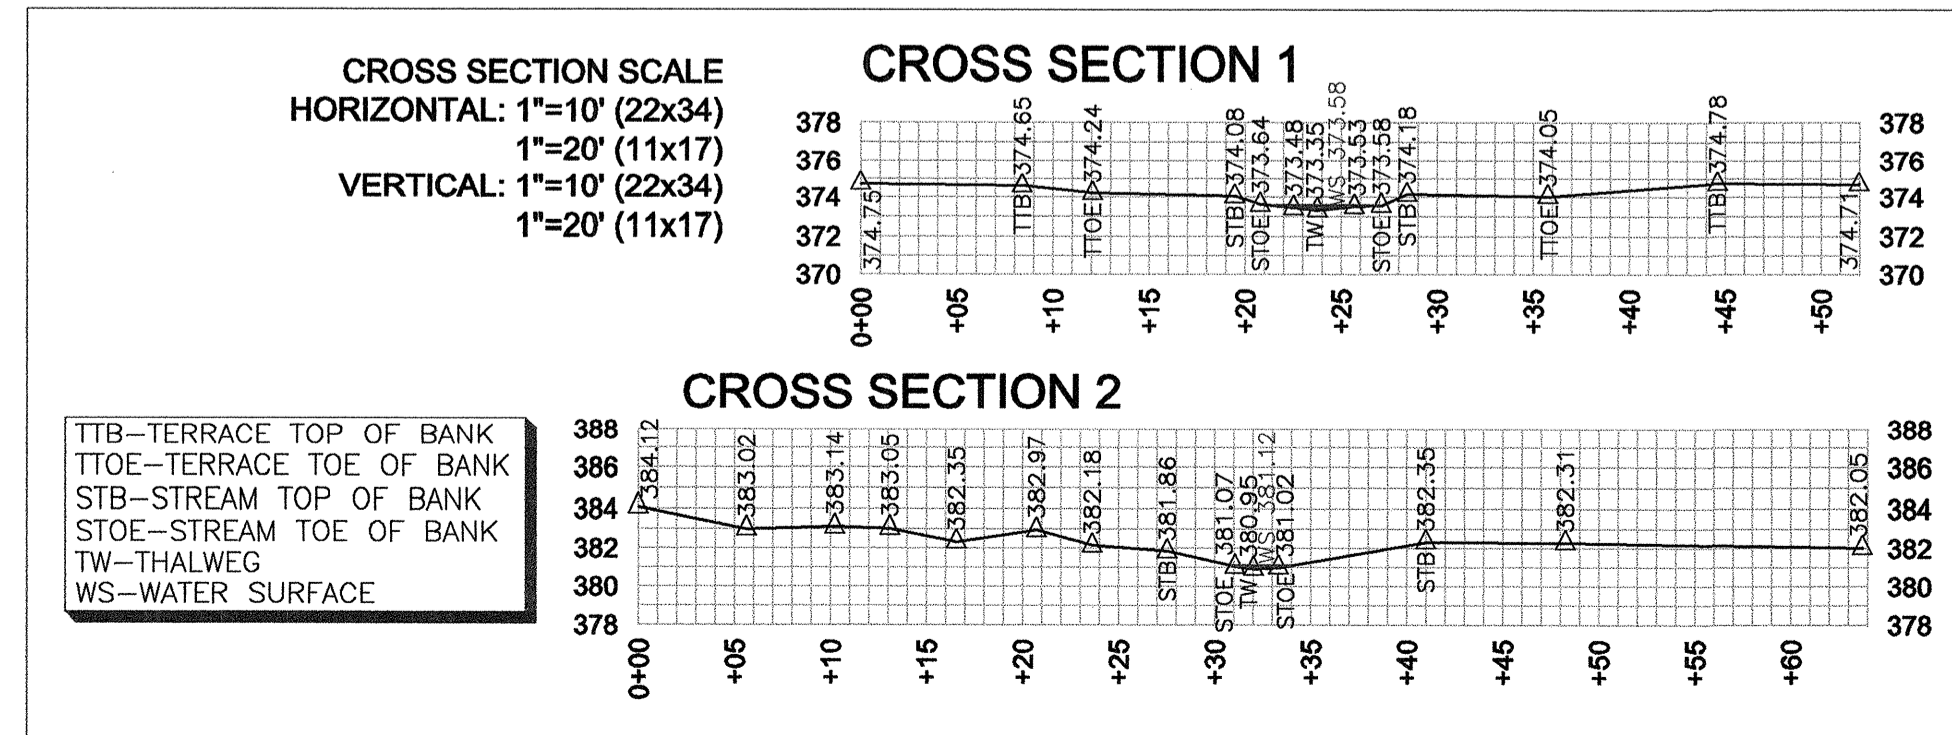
CROSS SECTION SCALE
HORIZONTAL: 1"=10' (22x34)
1"=20' (11x17)
VERTICAL: 1"=10' (22x34)
1"=20' (11x17)

CROSS SECTION 1

378
376
374
372
370

374.75
TTB 374.65
TTOE 374.24
STB 374.08
STOE 373.64
373.48
TW 373.35
WS 373.58
373.53
STOE 373.58
STB 374.18
TTOE 374.05
TTB 374.78
374.71

378
376
374
372
370

0+00 +05 +10 +15 +20 +25 +30 +35 +40 +45 +50

CROSS SECTION 2

TTB—TERRACE TOP OF BANK
TTOE—TERRACE TOE OF BANK
STB—STREAM TOP OF BANK
STOE—STREAM TOE OF BANK
TW—THALWEG
WS—WATER SURFACE

388
386
384
382
380
378

384.12
383.02
383.14
383.05
382.35
382.97
382.18
STB 381.86
STOE 381.07
TW 380.95
WS 381.12
STOE 381.02
STB 382.35
382.31
382.05

388
386
384
382
380
378

0+00 +05 +10 +15 +20 +25 +30 +35 +40 +45 +50 +55 +60